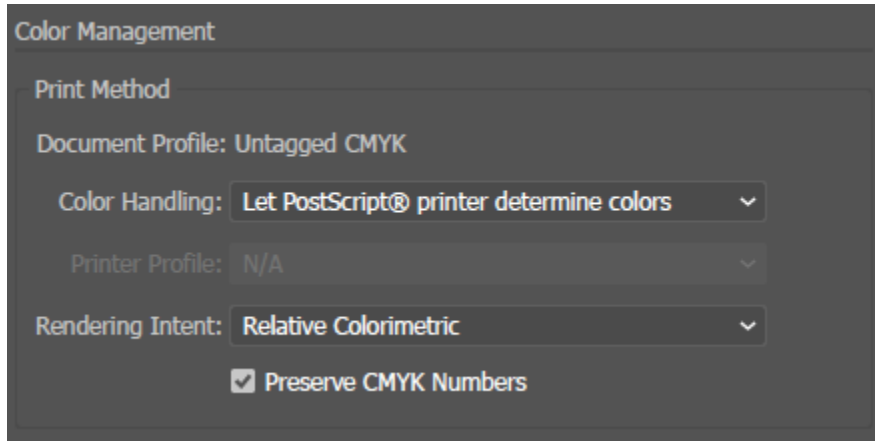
Color Management

Print Method

Document Profile: Untagged CMYK

Color Handling: Let PostScript® printer determine colors

Printer Profile: N/A

Rendering Intent: Relative Colorimetric

Preserve CMYK Numbers